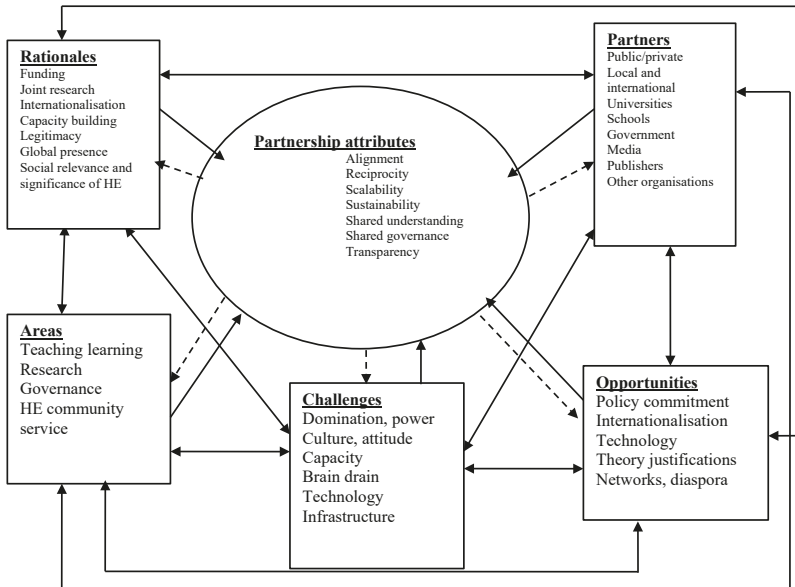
Rationales
Funding
Joint research
Internationalisation
Capacity building
Legitimacy
Global presence
Social relevance and significance of HE

Partners
Public/private
Local and international
Universities
Schools
Government
Media
Publishers
Other organisations

Partnership attributes
Alignment
Reciprocity
Scalability
Sustainability
Shared understanding
Shared governance
Transparency

Areas
Teaching learning
Research
Governance
HE community service

Challenges
Domination, power
Culture, attitude
Capacity
Brain drain
Technology
Infrastructure

Opportunities
Policy commitment
Internationalisation
Technology
Theory justifications
Networks, diaspora